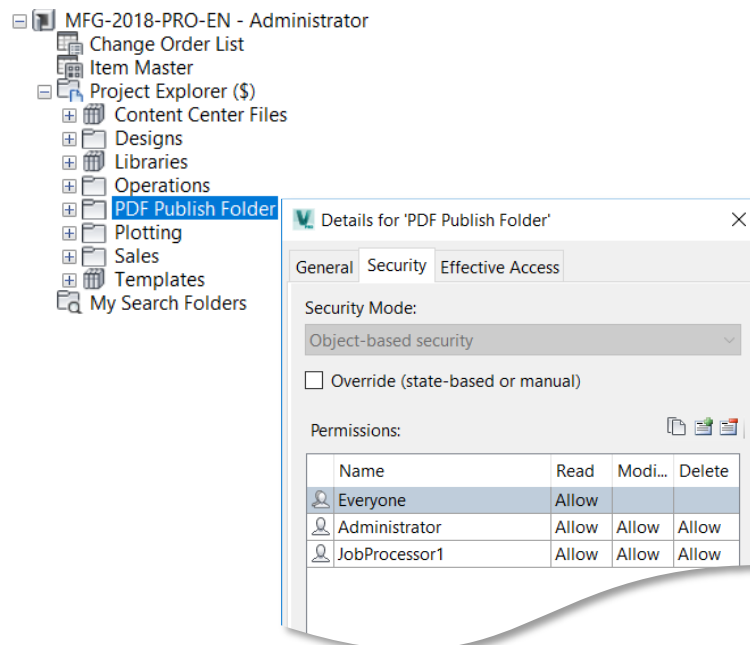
MFG-2018-PRO-EN - Administrator
Change Order List
Item Master
Project Explorer ($)
Content Center Files
Designs
Libraries
Operations
PDF Publish Folder
Plotting
Sales
Templates
My Search Folders

Details for 'PDF Publish Folder'

General | Security | Effective Access

Security Mode:
Object-based security

Override (state-based or manual)

Permissions:

| Name | Read | Modi... | Delete |
|---|---|---|---|
| Everyone | Allow | | |
| Administrator | Allow | Allow | Allow |
| JobProcessor1 | Allow | Allow | Allow |